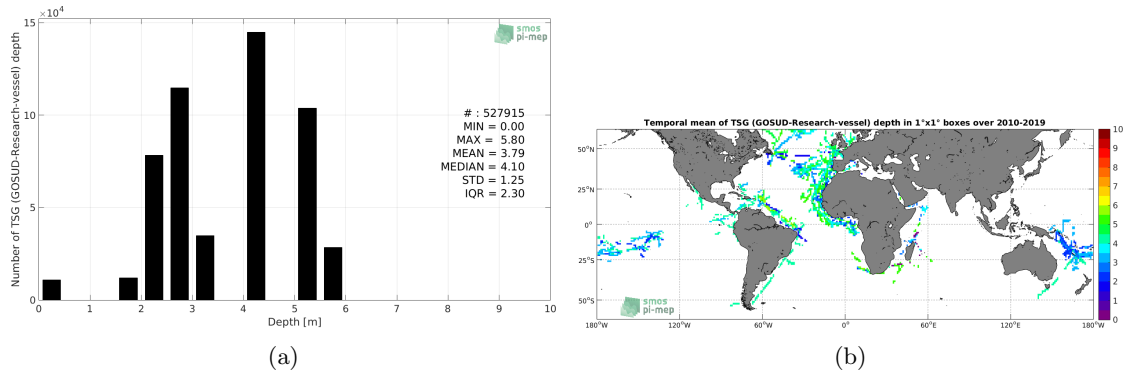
$\times10^4$
15
10
5
0
Number of TSG (GOSUD-Research-vessel) depth
smos pi-mep
# : 527915
MIN = 0.00
MAX = 5.80
MEAN = 3.79
MEDIAN = 4.10
STD = 1.25
IQR = 2.30
0 1 2 3 4 5 6 7 8 9 10
Depth [m]

(a)

Temporal mean of TSG (GOSUD-Research-vessel) depth in 1°x1° boxes over 2010-2019
50°N
25°N
0°
25°S
50°S
smos pi-mep
180°W 120°W 60°W 0° 60°E 120°E 180°W
10
9
8
7
6
5
4
3
2
1
0

(b)